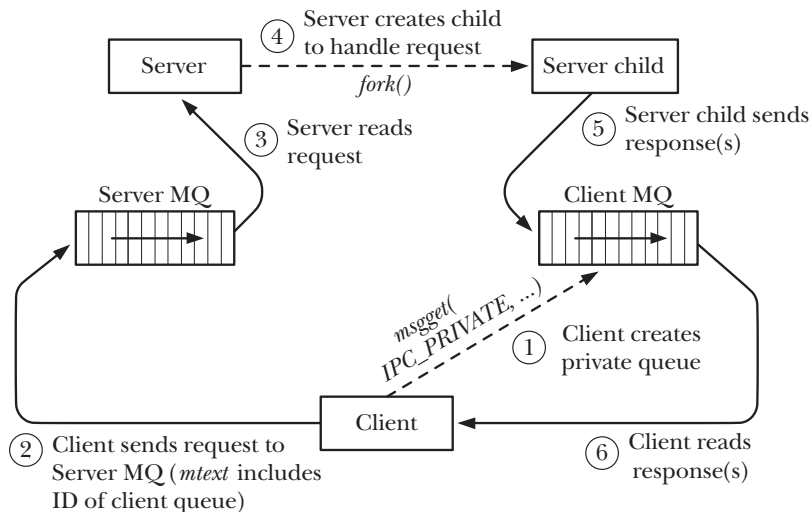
4 Server creates child to handle request

Server

fork()

Server child

3 Server reads request

5 Server child sends response(s)

Server MQ

Client MQ

msgget( IPC_PRIVATE, ...)

1 Client creates private queue

Client

2 Client sends request to Server MQ (mtext includes ID of client queue)

6 Client reads response(s)